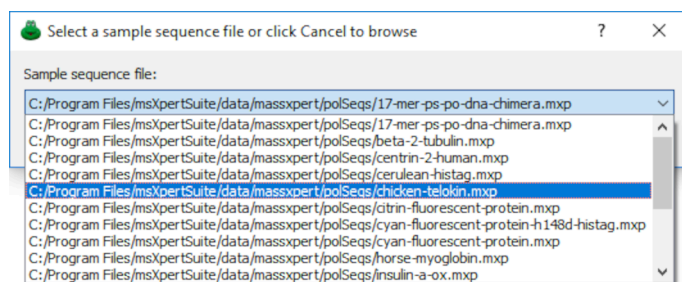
Select a sample sequence file or click Cancel to browse

?

Sample sequence file:

C:/Program Files/msXpertSuite/data/massxpert/polSeqs/17-mer-ps-po-dna-chimera.mxp

C:/Program Files/msXpertSuite/data/massxpert/polSeqs/17-mer-ps-po-dna-chimera.mxp
C:/Program Files/msXpertSuite/data/massxpert/polSeqs/beta-2-tubulin.mxp
C:/Program Files/msXpertSuite/data/massxpert/polSeqs/centrin-2-human.mxp
C:/Program Files/msXpertSuite/data/massxpert/polSeqs/cerulean-histag.mxp
C:/Program Files/msXpertSuite/data/massxpert/polSeqs/chicken-telokin.mxp
C:/Program Files/msXpertSuite/data/massxpert/polSeqs/citrin-fluorescent-protein.mxp
C:/Program Files/msXpertSuite/data/massxpert/polSeqs/cyan-fluorescent-protein-h148d-histag.mxp
C:/Program Files/msXpertSuite/data/massxpert/polSeqs/cyan-fluorescent-protein.mxp
C:/Program Files/msXpertSuite/data/massxpert/polSeqs/horse-myoglobin.mxp
C:/Program Files/msXpertSuite/data/massxpert/polSeqs/insulin-a-ox.mxp